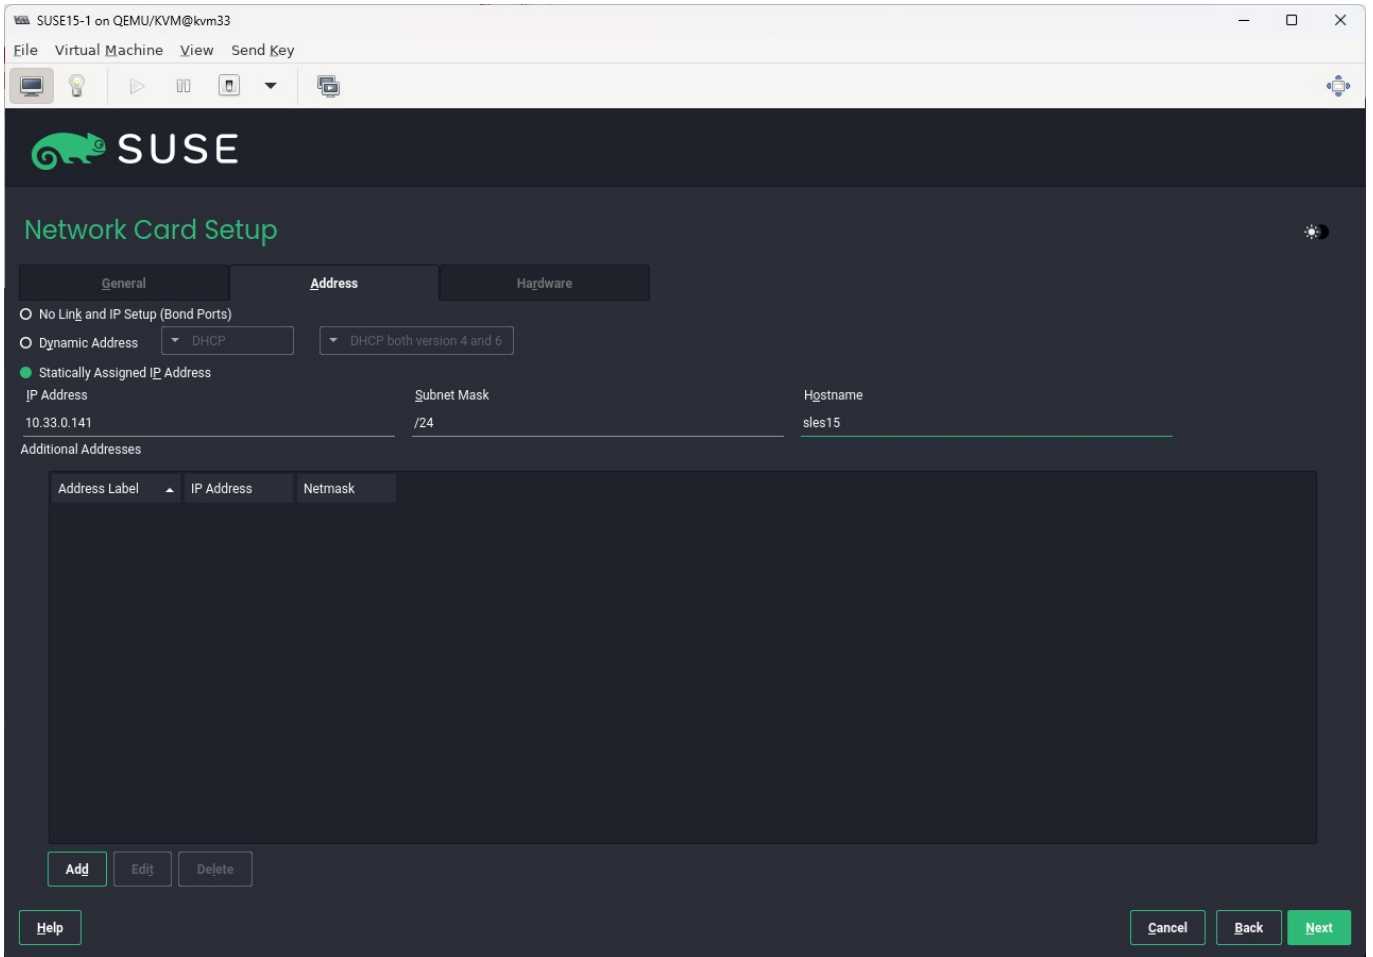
SUSE15-1 on QEMU/KVM@kvm33

File Virtual Machine View Send Key

SUSE

Network Card Setup

General | Address | Hardware

No Link and IP Setup (Bond Ports)
Dynamic Address  DHCP  DHCP both version 4 and 6
Statically Assigned IP Address

IP Address
10.33.0.141

Subnet Mask
/24

Hostname
sles15

Additional Addresses

| Address Label | IP Address | Netmask |
|---|---|---|

Add Edit Delete

Help

Cancel Back Next